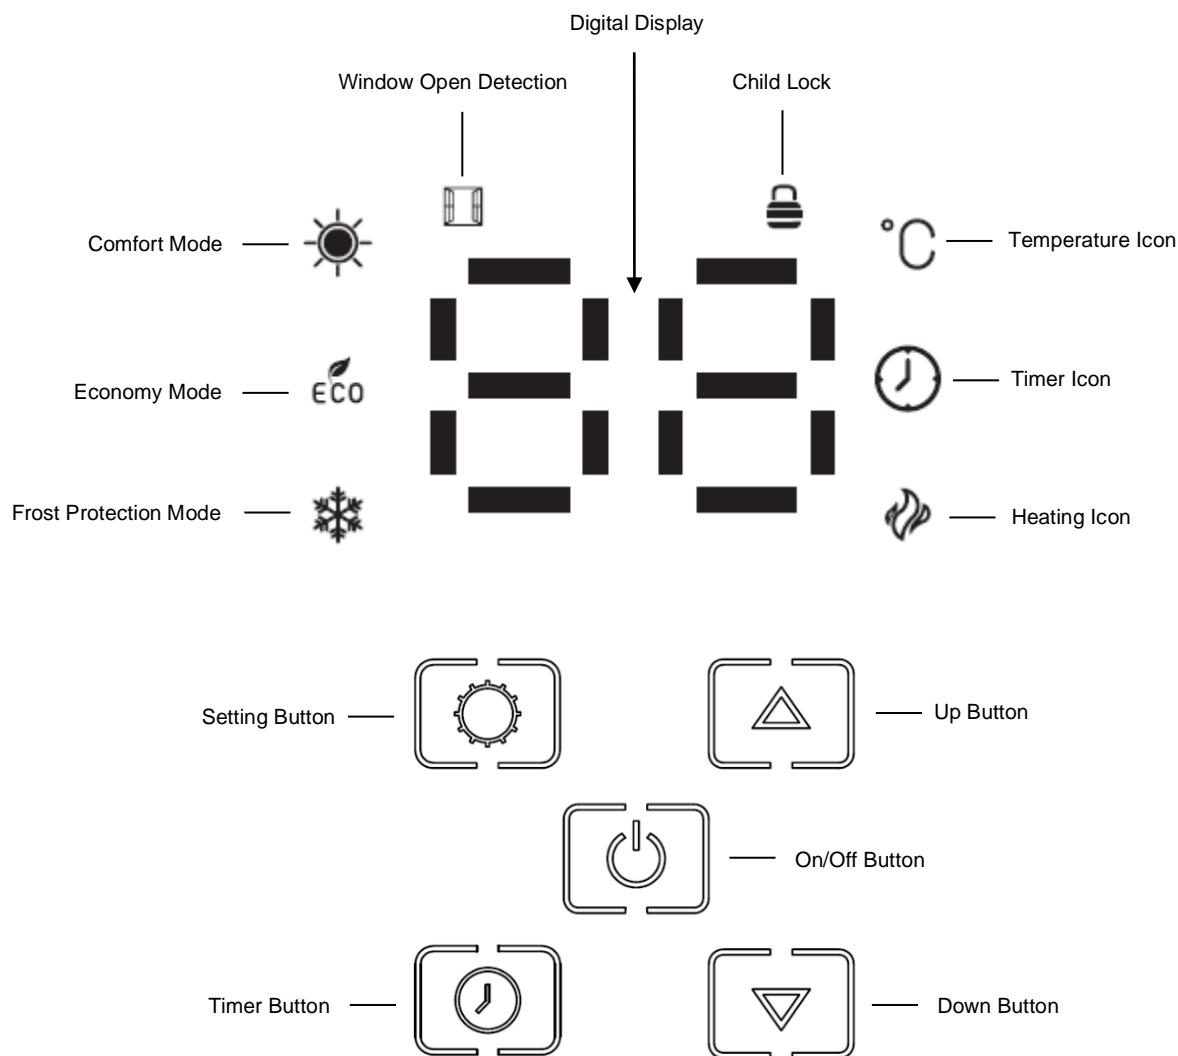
Digital Display

Window Open Detection

Child Lock

Comfort Mode

°C

Temperature Icon

Economy Mode

ECO

Timer Icon

Frost Protection Mode

Heating Icon

Setting Button

Up Button

On/Off Button

Timer Button

Down Button